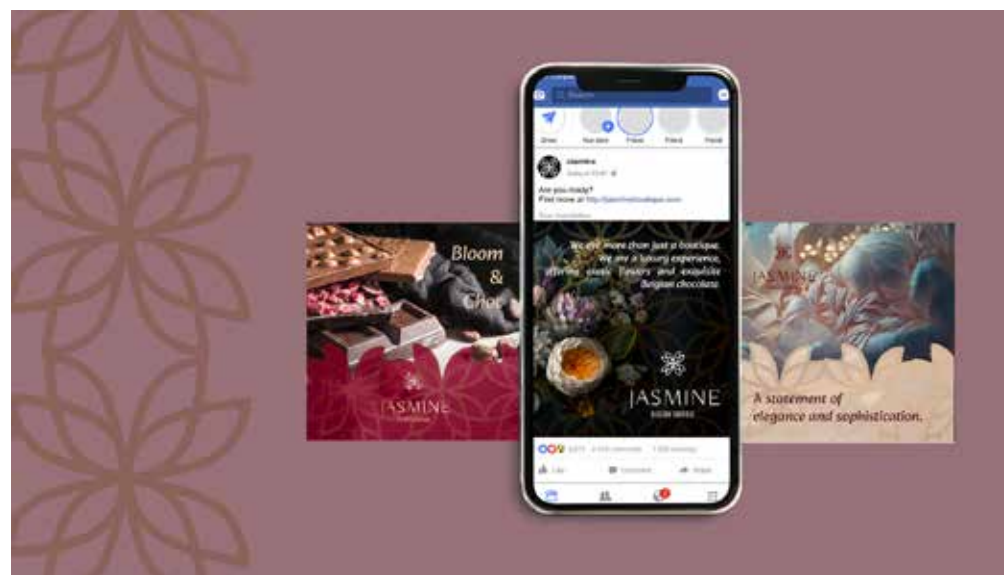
Search

Share

Your story

Friend

Friend

Friend

Jasmine

Are you ready?
Find more at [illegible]

We are more than just a boutique, we are a luxury experience, offering exotic flowers and exquisite Belgian chocolate.

JASMINE

Like

Comment

Share

Bloom & Choc

JASMINE

JASMINE

A statement of elegance and sophistication.